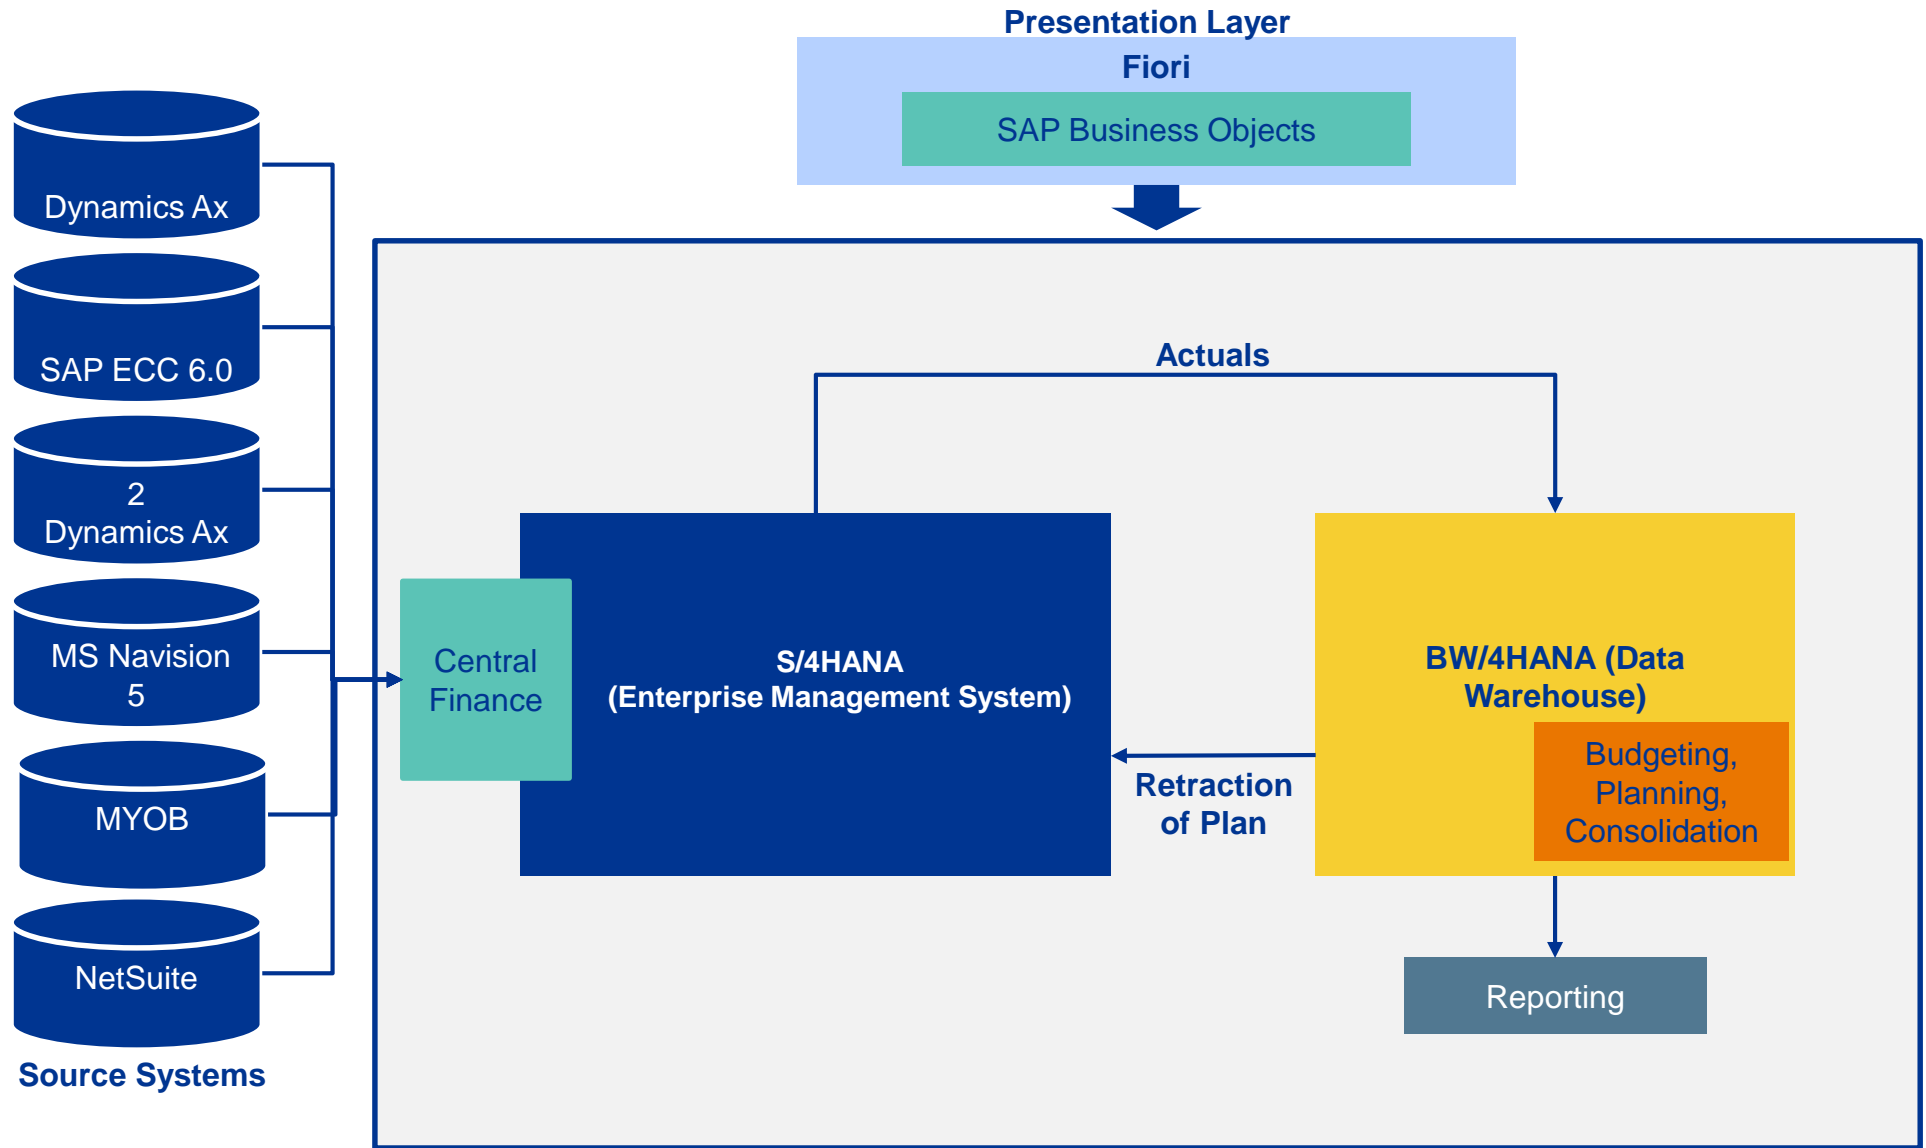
Presentation Layer
Fiori
SAP Business Objects

Dynamics Ax
SAP ECC 6.0
2 Dynamics Ax
MS Navision 5
MYOB
NetSuite
Source Systems

Actuals

Central Finance

S/4HANA
(Enterprise Management System)

BW/4HANA (Data Warehouse)

Budgeting, Planning, Consolidation

Retraction of Plan

Reporting